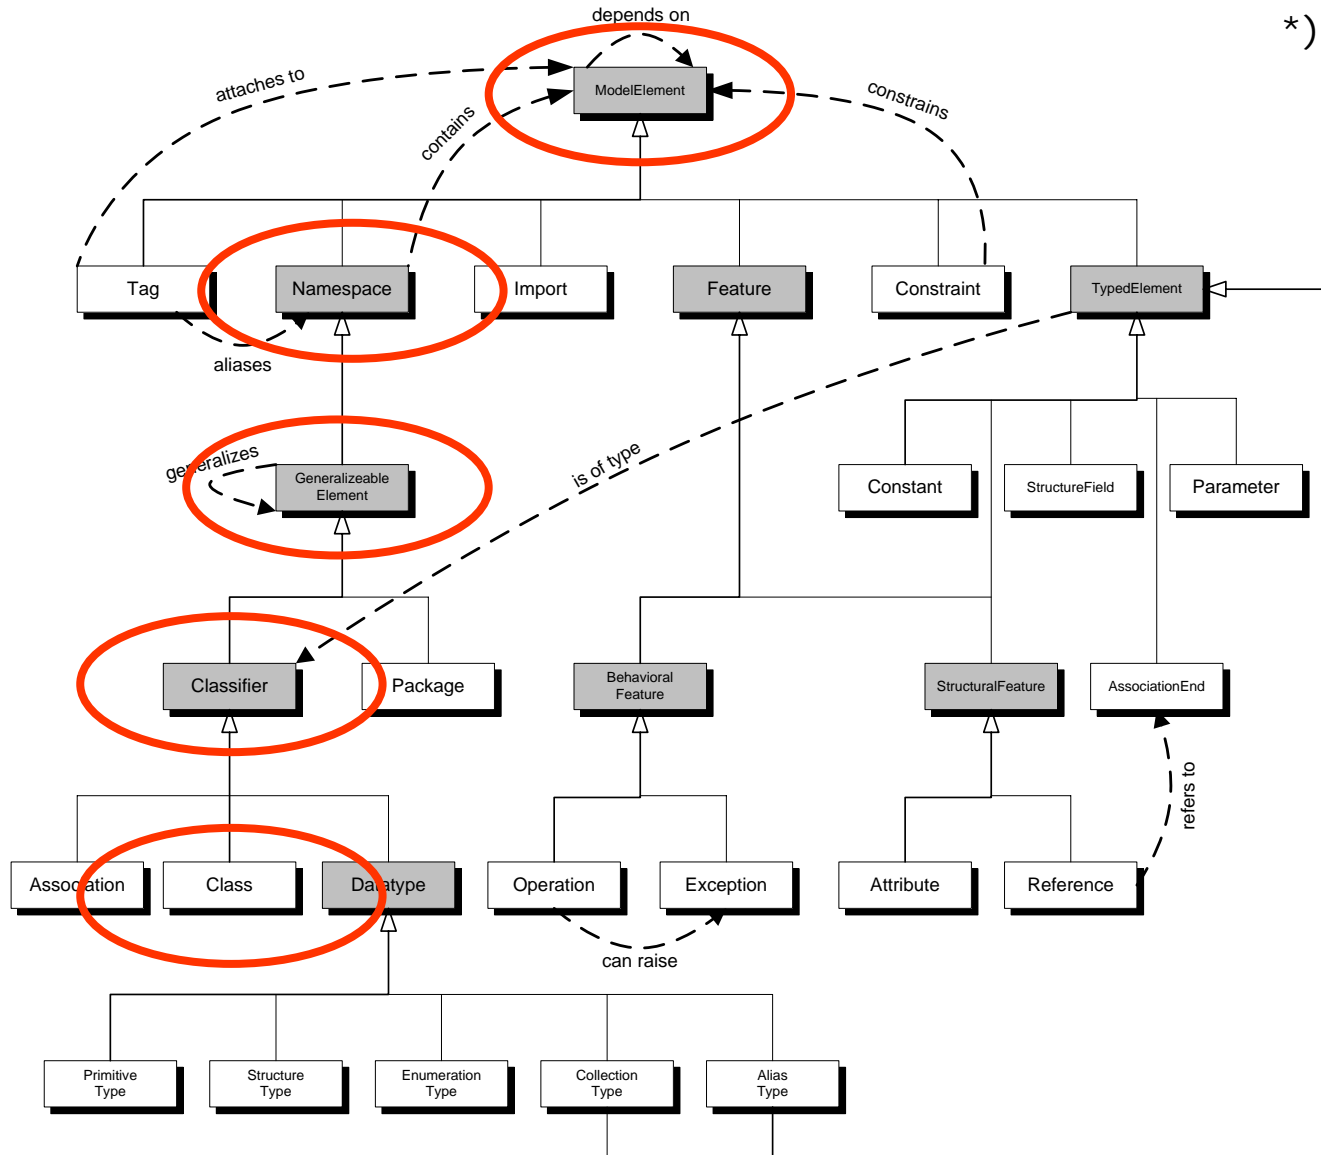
*)

depends on

attaches to

ModelElement

contains

constrains

Tag

Namespace

Import

Feature

Constraint

TypedElement

aliases

generalizes

Generalizeable Element

is of type

Constant

StructureField

Parameter

Classifier

Package

Behavioral Feature

StructuralFeature

AssociationEnd

refers to

Association

Class

Datatype

Operation

Exception

Attribute

Reference

can raise

Primitive Type

Structure Type

Enumeration Type

Collection Type

Alias Type